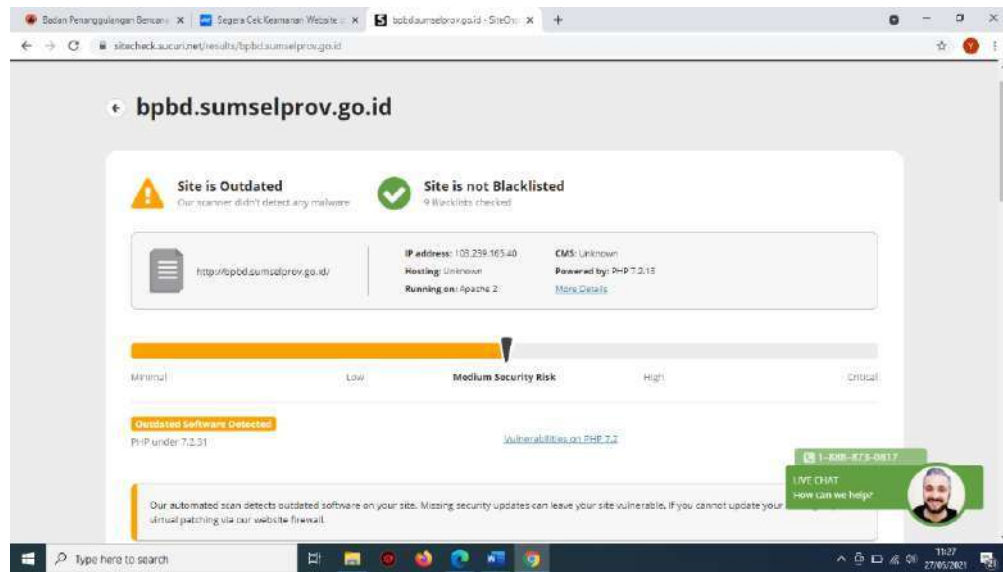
Badan Penanggulangan Bencana ×
Segera Cek Keamanan Website ×
bpbd.sumselprov.go.id - SiteChe ×
+

sitecheck.sucuri.net/results/bpbd.sumselprov.go.id

bpbd.sumselprov.go.id

Site is Outdated
Our scanner didn't detect any malware

Site is not Blacklisted
9 Blacklists checked

http://bpbd.sumselprov.go.id/

IP address: 103.239.165.40
Hosting: Unknown
Running on: Apache 2

CMS: Unknown
Powered by: PHP 7.2.13
More Details

Minimal
Low
Medium Security Risk
High
Critical

Outdated Software Detected
PHP under 7.2.31

Vulnerabilities on PHP 7.2

Our automated scan detects outdated software on your site. Missing security updates can leave your site vulnerable. If you cannot update your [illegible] virtual patching via our website firewall.

1-888-873-0817
LIVE CHAT
How can we help?

Type here to search

11:27
27/05/2021